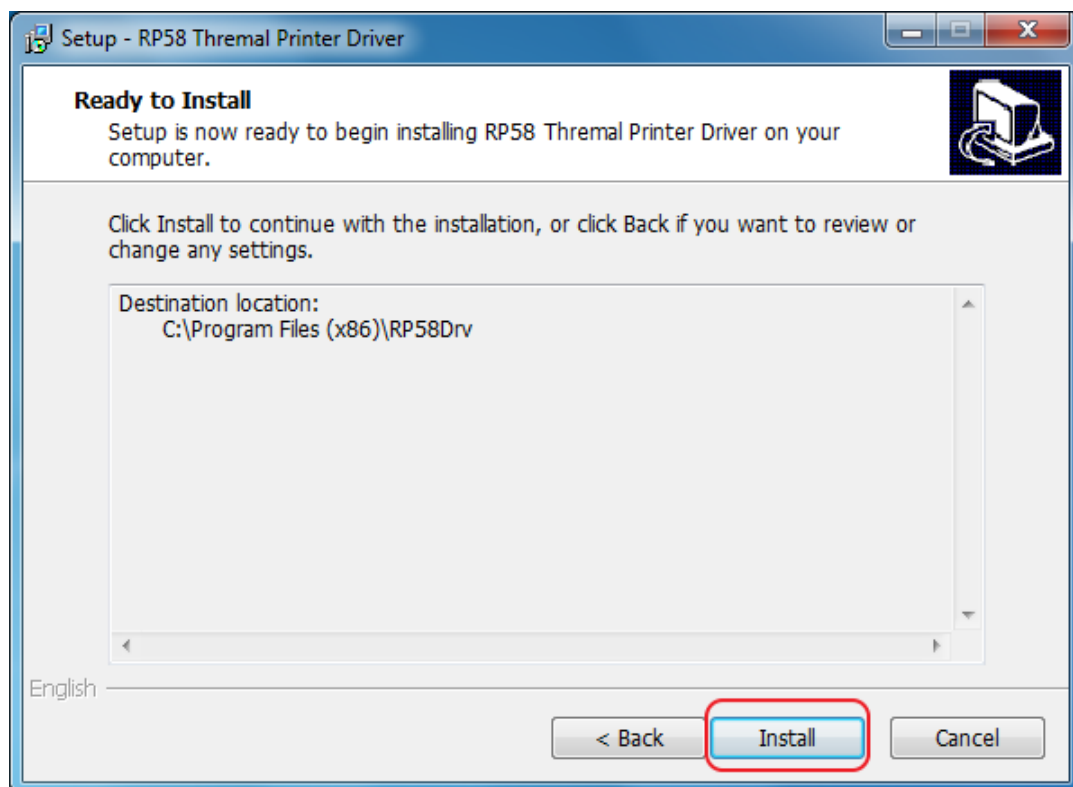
Setup - RP58 Thremal Printer Driver

Ready to Install
Setup is now ready to begin installing RP58 Thremal Printer Driver on your computer.

Click Install to continue with the installation, or click Back if you want to review or change any settings.

Destination location:
C:\Program Files (x86)\RP58Drv

English

< Back
Install
Cancel